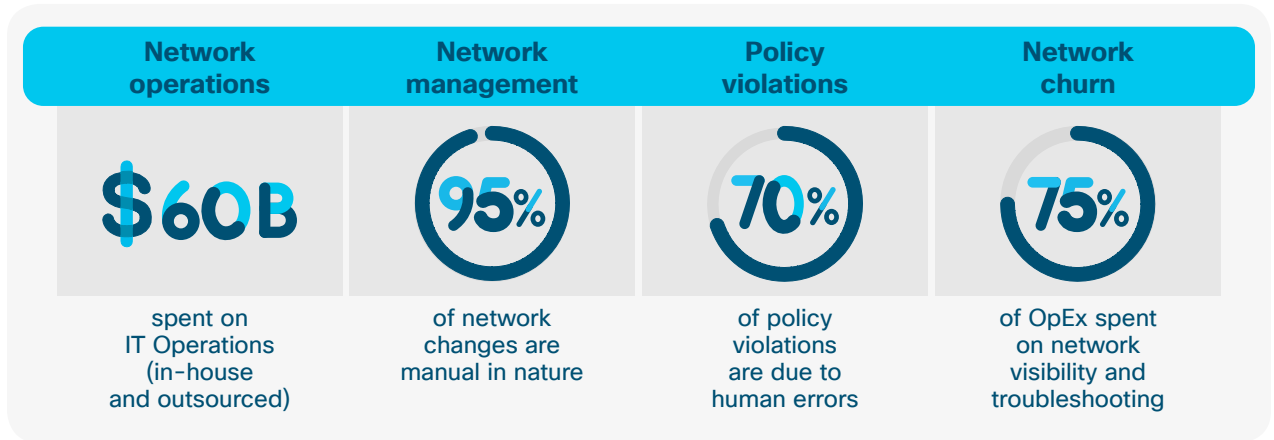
| Network operations | Network management | Policy violations | Network churn |
|---|---|---|---|
| \$60B | 95% | 70% | 75% |
| spent on IT Operations (in-house and outsourced) | of network changes are manual in nature | of policy violations are due to human errors | of OpEx spent on network visibility and troubleshooting |